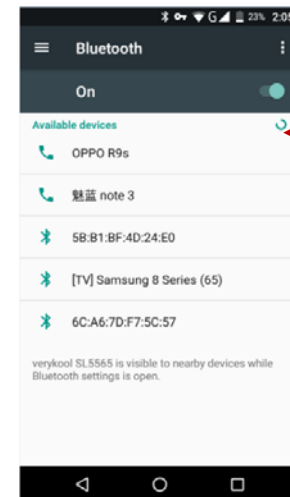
23% 2:05

Bluetooth

On

Available devices

OPPO R9s

魅蓝 note 3

5B:B1:BF:4D:24:E0

[TV] Samsung 8 Series (65)

6C:A6:7D:F7:5C:57

verykool SL5565 is visible to nearby devices while Bluetooth settings is open.